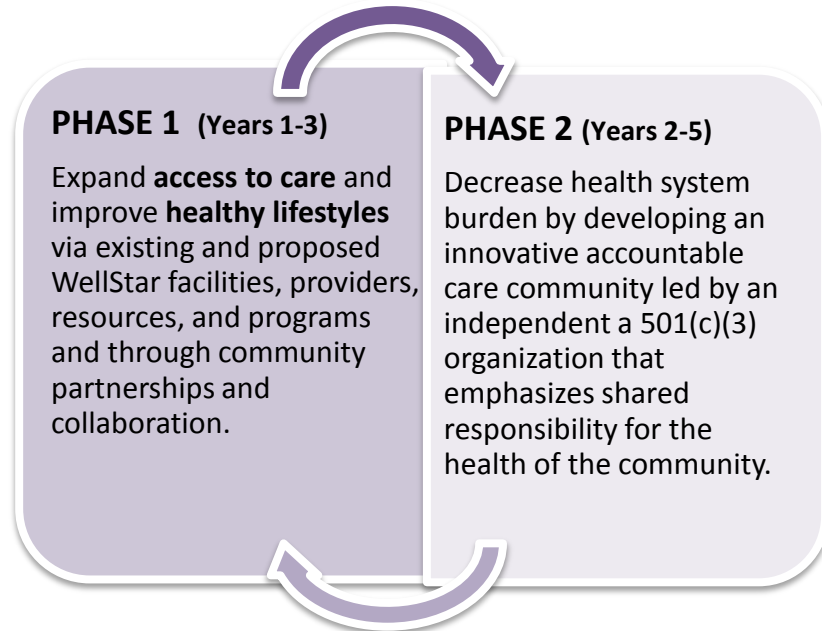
PHASE 1 (Years 1-3)

Expand access to care and improve healthy lifestyles via existing and proposed WellStar facilities, providers, resources, and programs and through community partnerships and collaboration.

PHASE 2 (Years 2-5)

Decrease health system burden by developing an innovative accountable care community led by an independent a 501(c)(3) organization that emphasizes shared responsibility for the health of the community.